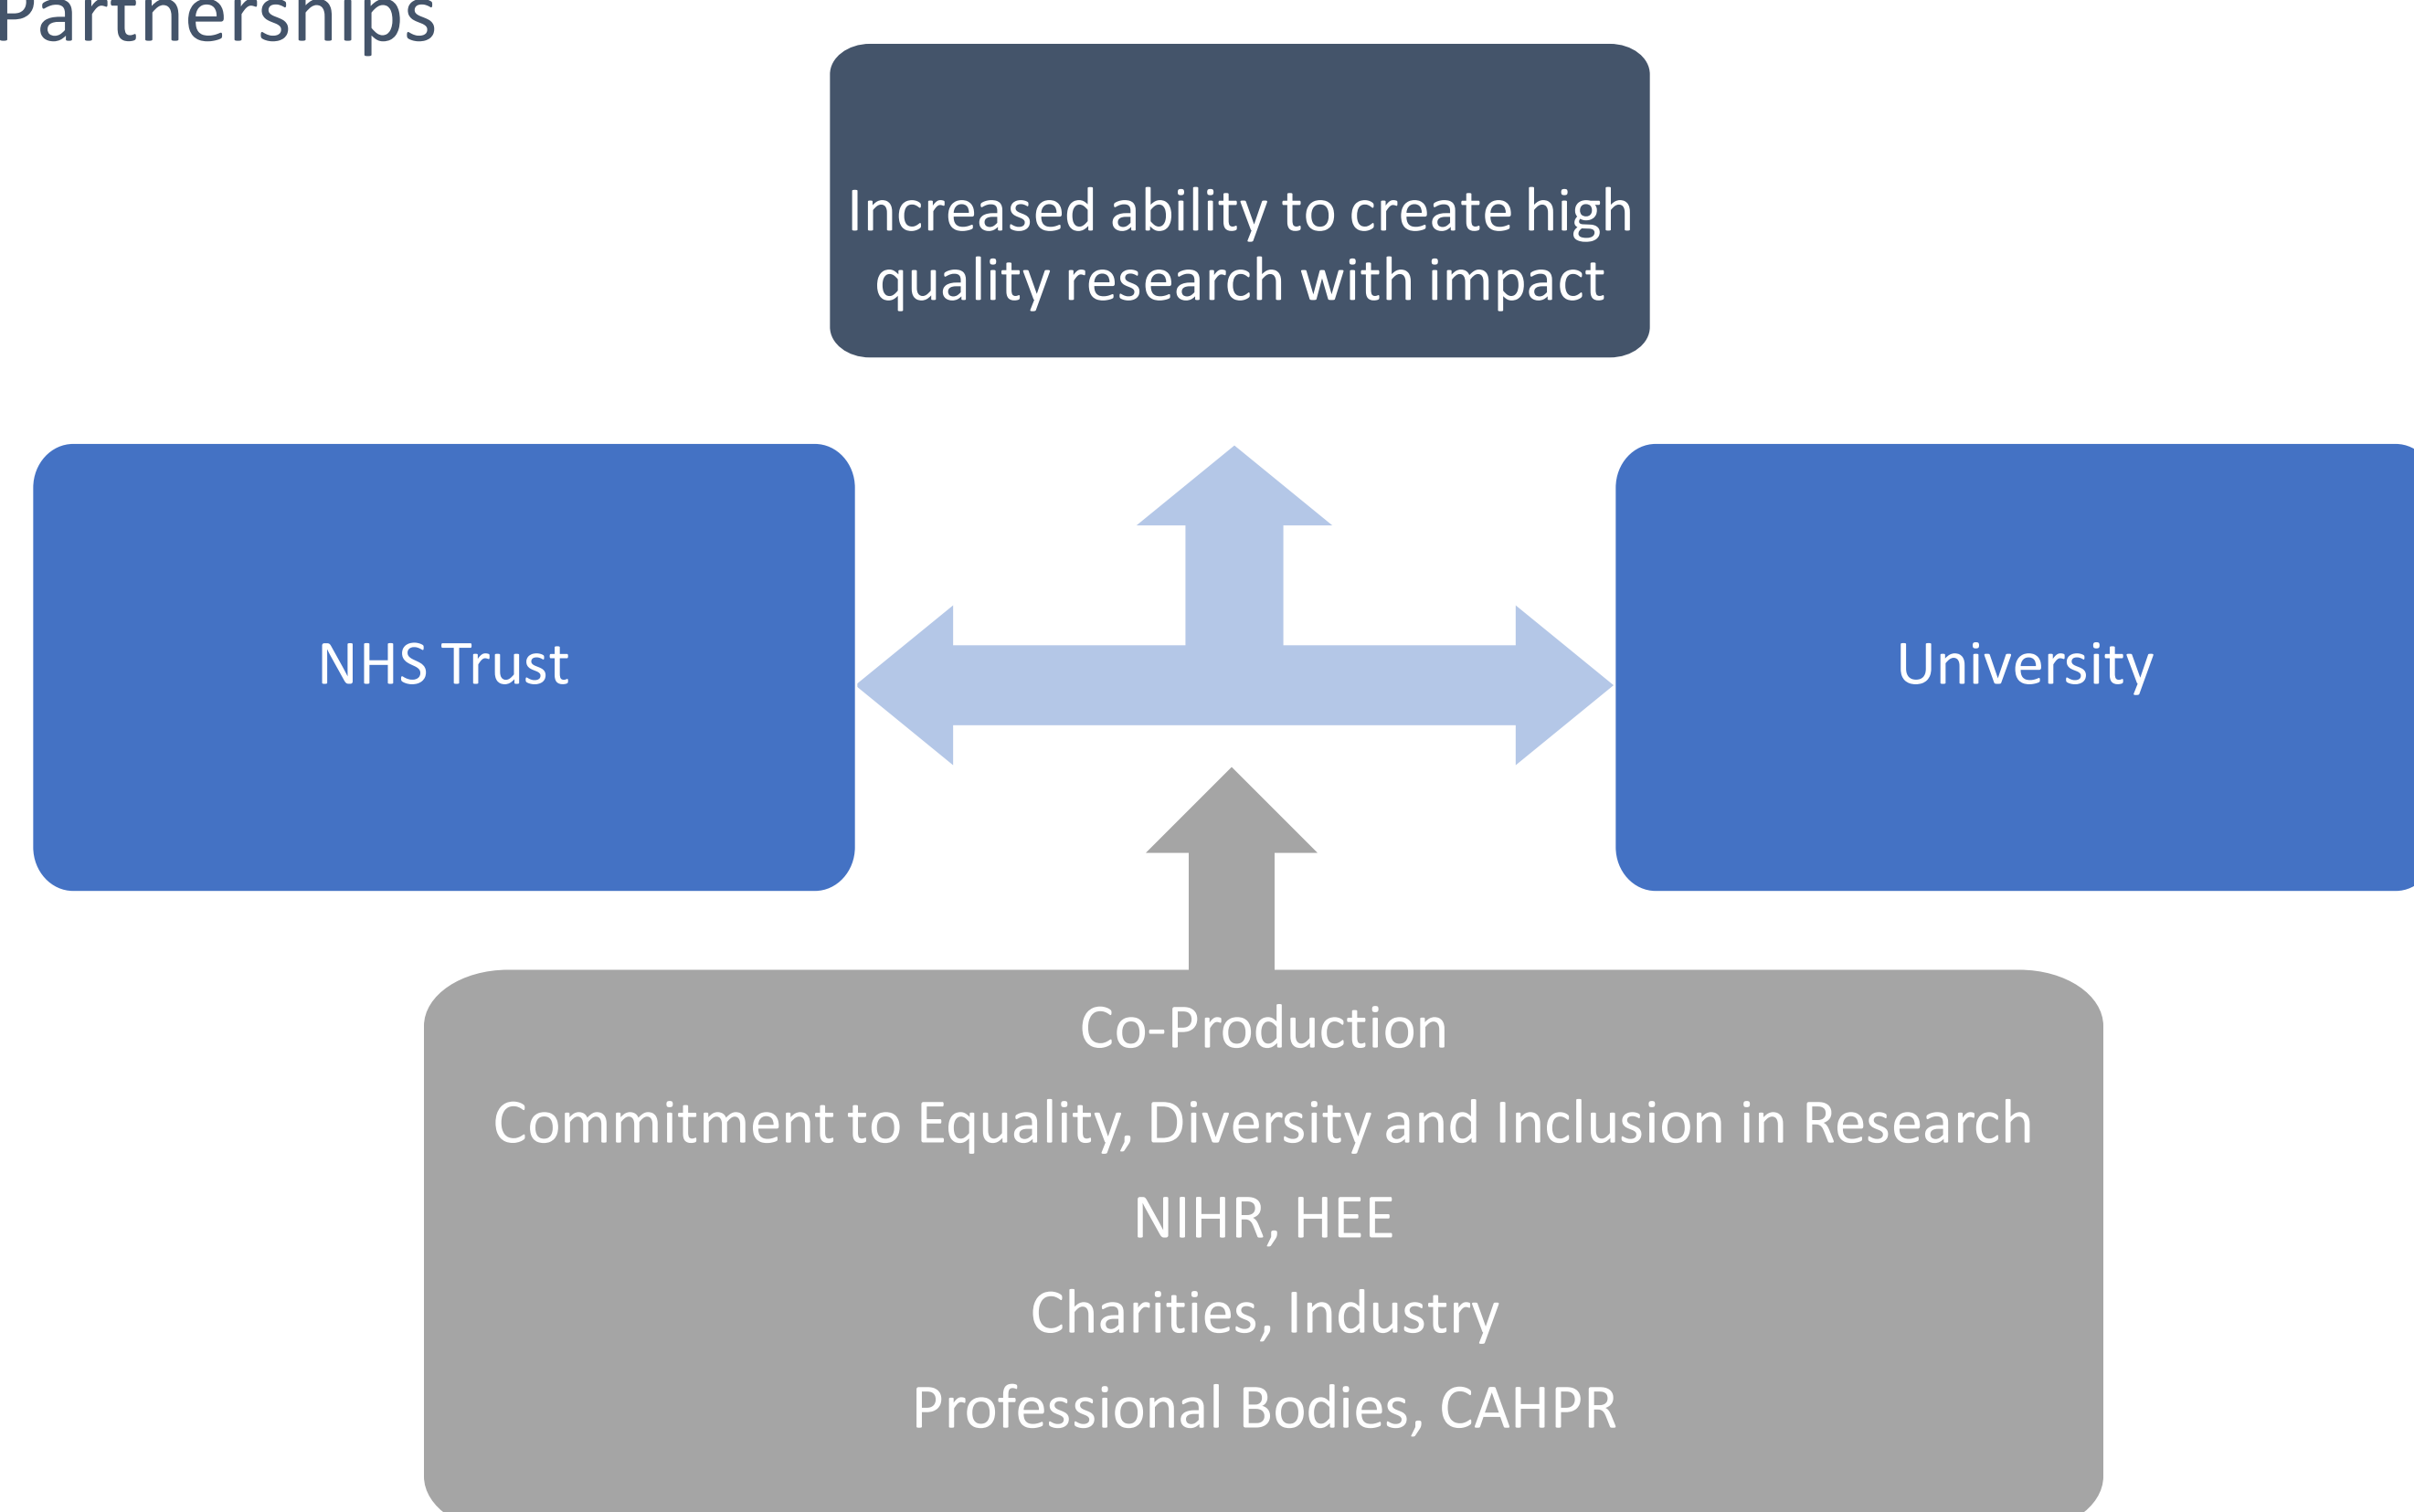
Partnerships

Increased ability to create high quality research with impact

NHS Trust

University

Co-Production

Commitment to Equality, Diversity and Inclusion in Research

NIHR, HEE

Charities, Industry

Professional Bodies, CAHPR